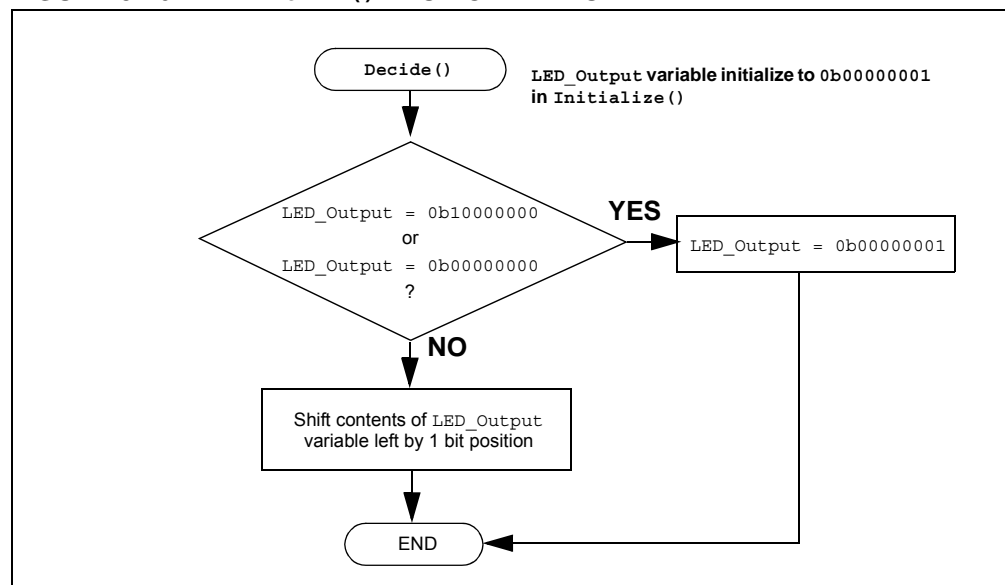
Decide()

LED_Output variable initialize to 0b00000001 in Initialize()

LED_Output = 0b10000000
or
LED_Output = 0b00000000
?

YES

LED_Output = 0b00000001

NO

Shift contents of LED_Output variable left by 1 bit position

END